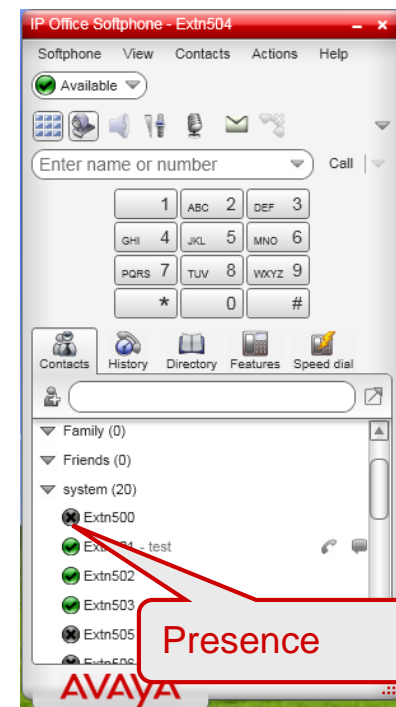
IP Office Softphone - Extn504

Softphone View Contacts Actions Help

Available

Enter name or number

Call

| 1 | ABC 2 | DEF 3 |
|---|---|---|
| GHI 4 | JKL 5 | MNO 6 |
| PQRS 7 | TUV 8 | WXYZ 9 |
| * | 0 | # |

Contacts History Directory Features Speed dial

Family (0)

Friends (0)

system (20)

Extn500

Ext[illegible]01 - test

Extn502

Extn503

Extn505

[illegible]

Presence

AVAYA